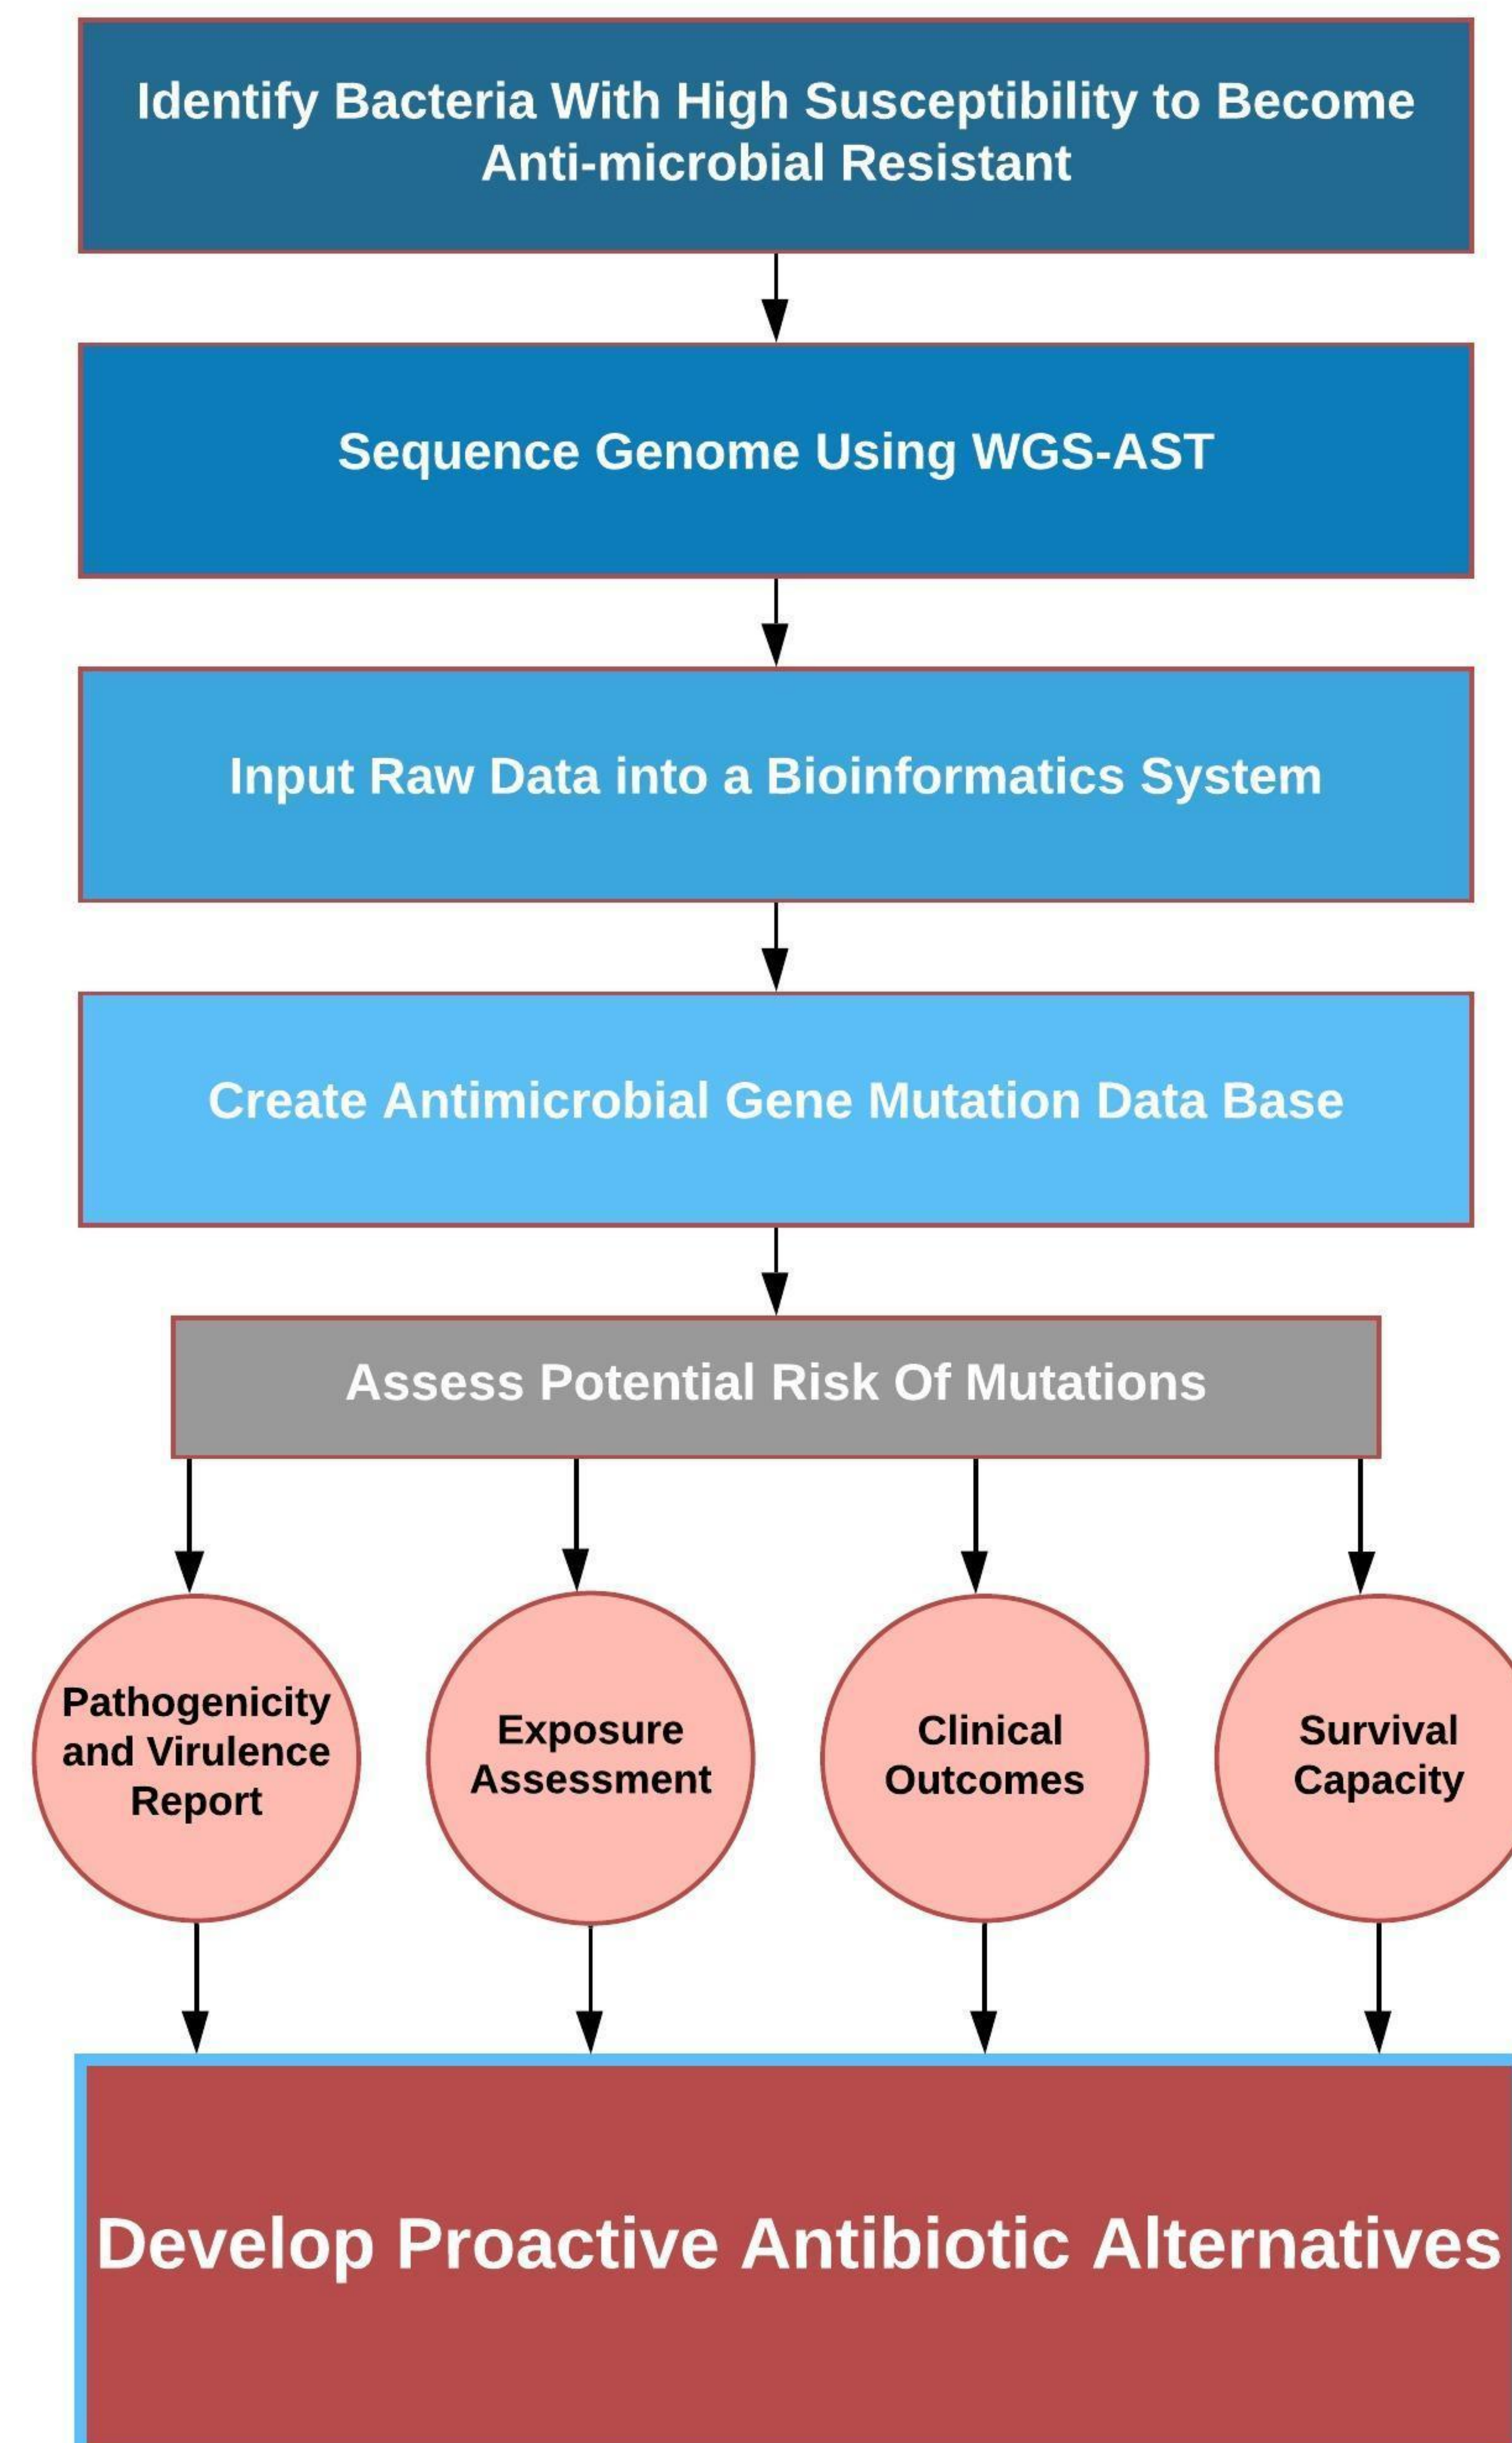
Identify Bacteria With High Susceptibility to Become Anti-microbial Resistant

Sequence Genome Using WGS-AST

Input Raw Data into a Bioinformatics System

Create Antimicrobial Gene Mutation Data Base

Assess Potential Risk Of Mutations

Pathogenicity and Virulence Report

Exposure Assessment

Clinical Outcomes

Survival Capacity

Develop Proactive Antibiotic Alternatives